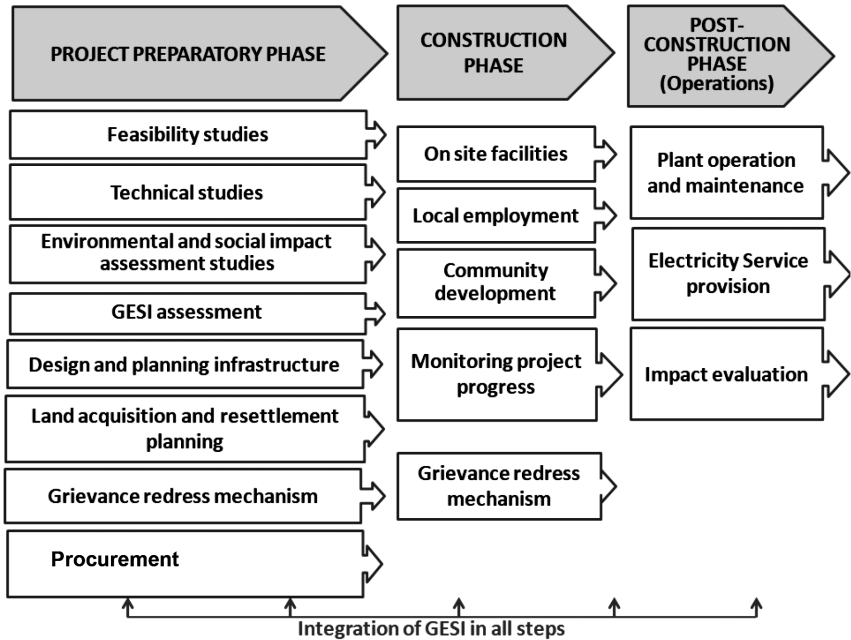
PROJECT PREPARATORY PHASE

Feasibility studies

Technical studies

Environmental and social impact assessment studies

GESI assessment

Design and planning infrastructure

Land acquisition and resettlement planning

Grievance redress mechanism

Procurement

CONSTRUCTION PHASE

On site facilities

Local employment

Community development

Monitoring project progress

Grievance redress mechanism

POST-CONSTRUCTION PHASE (Operations)

Plant operation and maintenance

Electricity Service provision

Impact evaluation

Integration of GESI in all steps